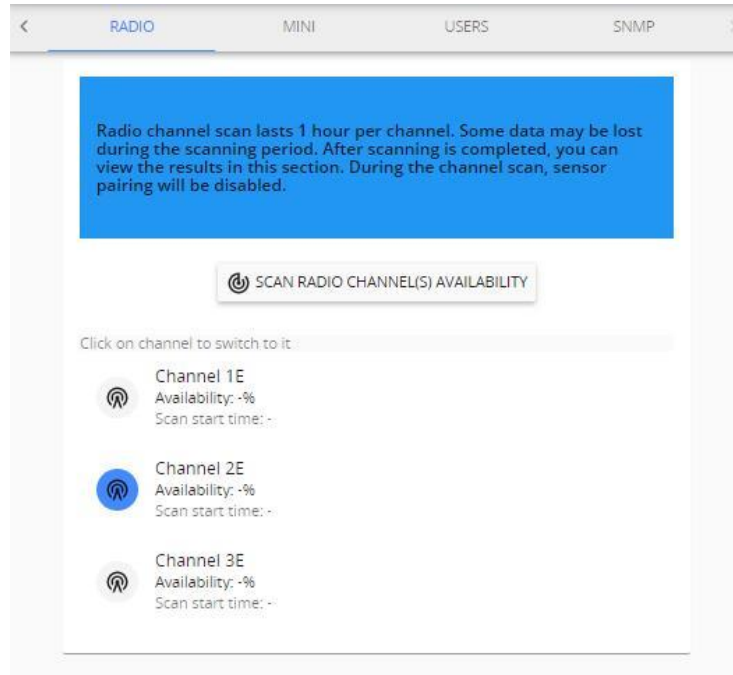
RADIO MINI USERS SNMP

Radio channel scan lasts 1 hour per channel. Some data may be lost during the scanning period. After scanning is completed, you can view the results in this section. During the channel scan, sensor pairing will be disabled.

SCAN RADIO CHANNEL(S) AVAILABILITY

Click on channel to switch to it

Channel 1E
Availability: -%
Scan start time: -

Channel 2E
Availability: -%
Scan start time: -

Channel 3E
Availability: -%
Scan start time: -